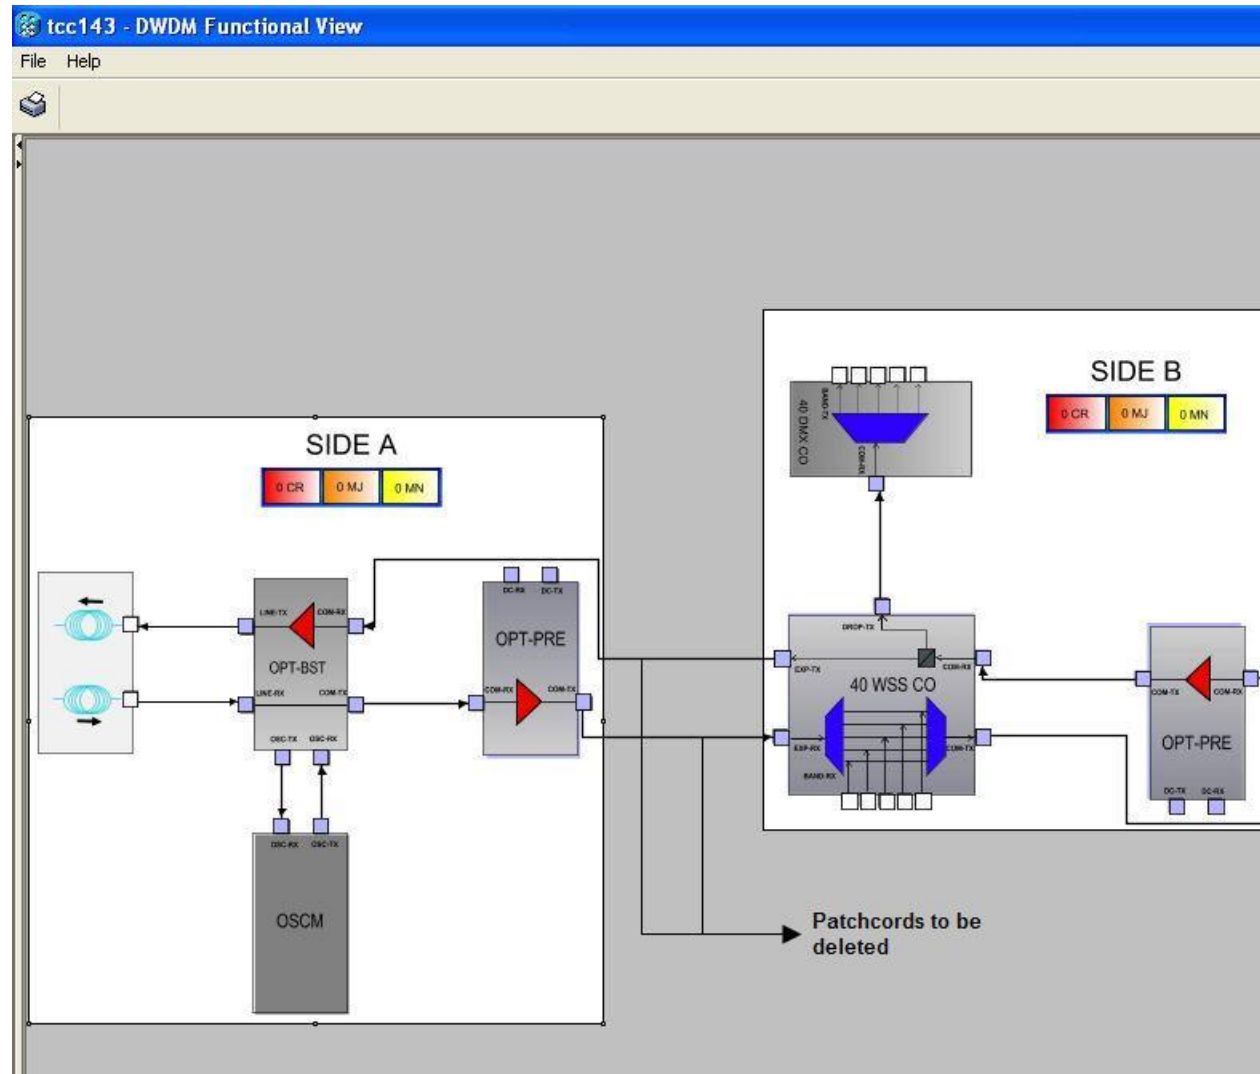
tcc143 - DWDM Functional View

File Help

SIDE A

0 CR 0 MJ 0 MN

LINE-TX COM-RX

OPT-BST

LINE-RX COM-TX

OSC-TX OSC-RX

DC-RX DC-TX

OPT-PRE

COM-RX COM-TX

OSC-RX OSC-TX

OSCM

SIDE B

0 CR 0 MJ 0 MN

BAND-TX

40 DMX CO

COM-RX

DROP-TX

EXP-TX

COM-RX

40 WSS CO

EXP-RX

COM-TX

BAND-RX

COM-TX COM-RX

OPT-PRE

DC-TX DC-RX

Patchcords to be deleted